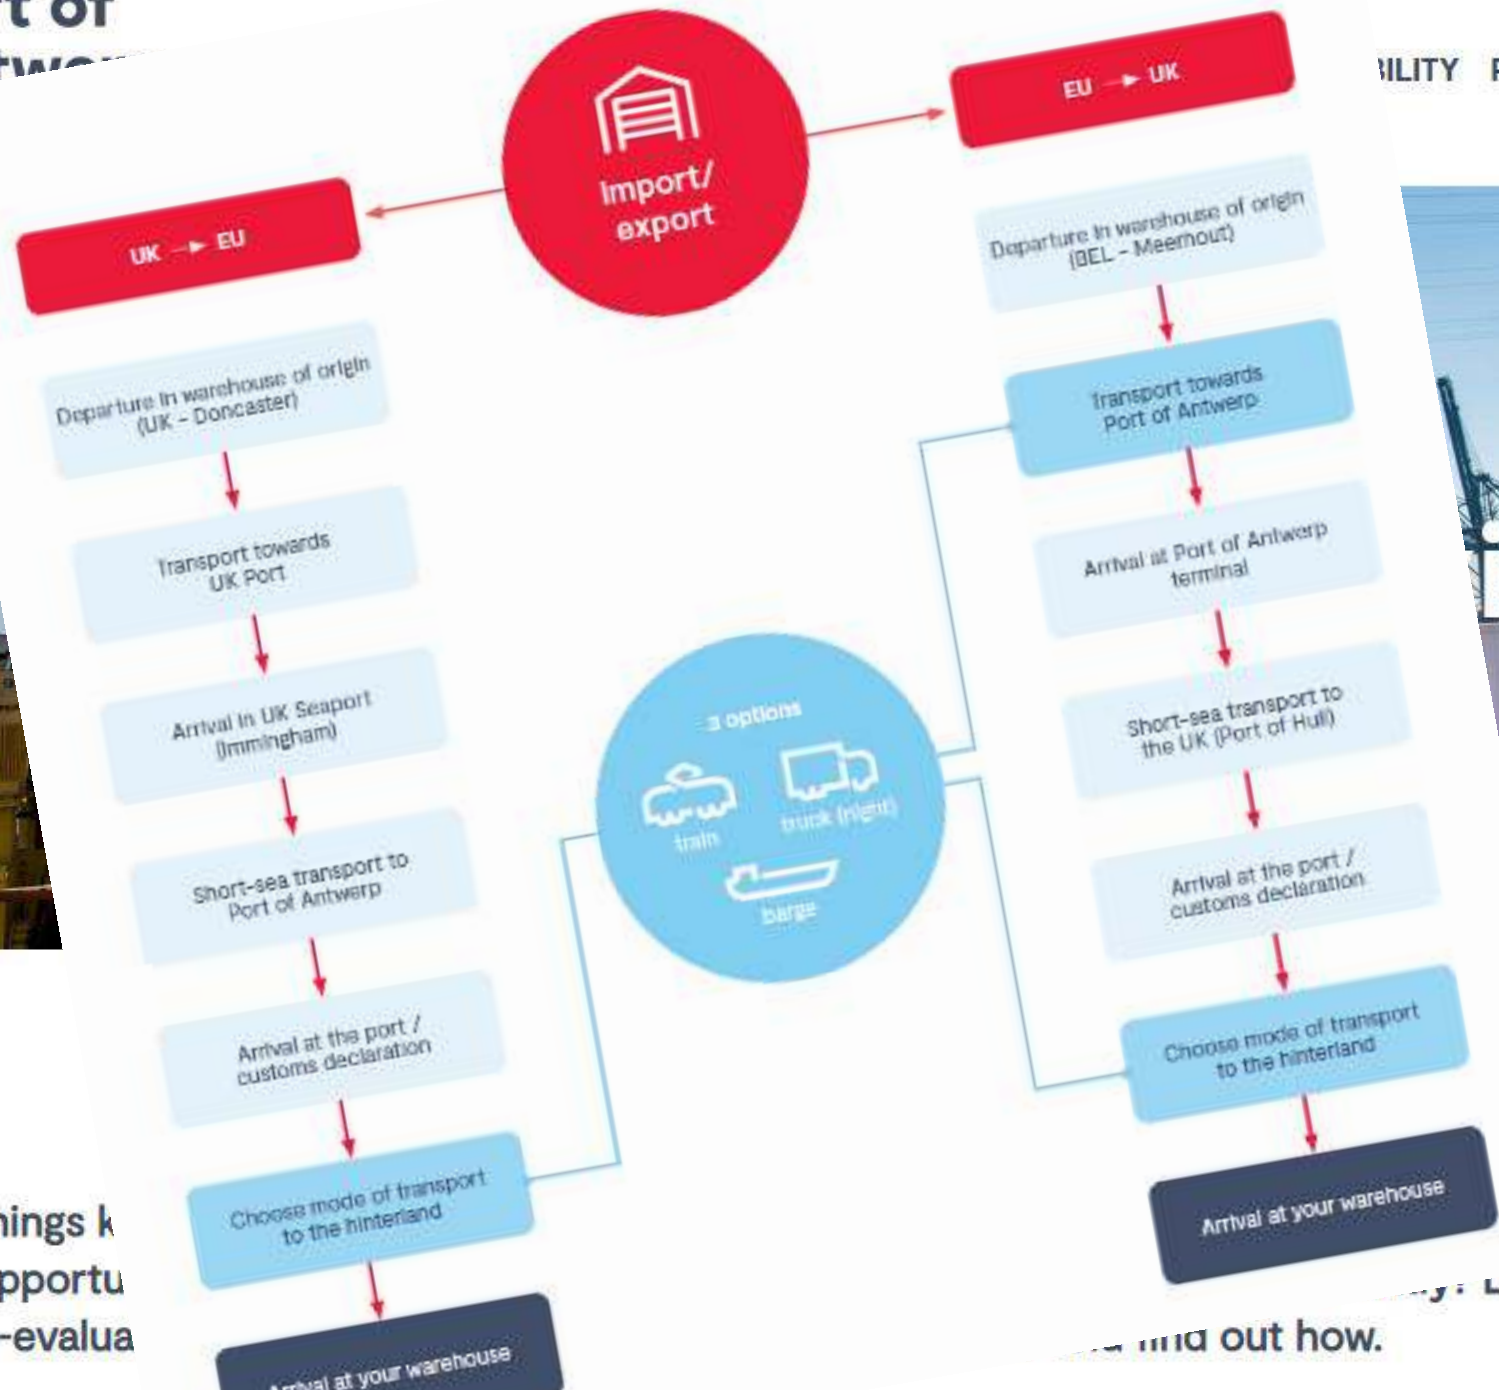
t of
twor

ILITY

Import/ export

UK → EU

Departure in warehouse of origin (UK - Doncaster)

Transport towards UK Port

Arrival in UK Seaport (Immingham)

Short-sea transport to Port of Antwerp

Arrival at the port / customs declaration

Choose mode of transport to the hinterland

Arrival at your warehouse

EU → UK

Departure in warehouse of origin (BEL - Meerhout)

Transport towards Port of Antwerp

Arrival at Port of Antwerp terminal

Short-sea transport to the UK (Port of Hull)

Arrival at the port / customs declaration

Choose mode of transport to the hinterland

Arrival at your warehouse

3 options

train

truck (night)

barge

hings k
pportu
-evalua

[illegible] find out how.